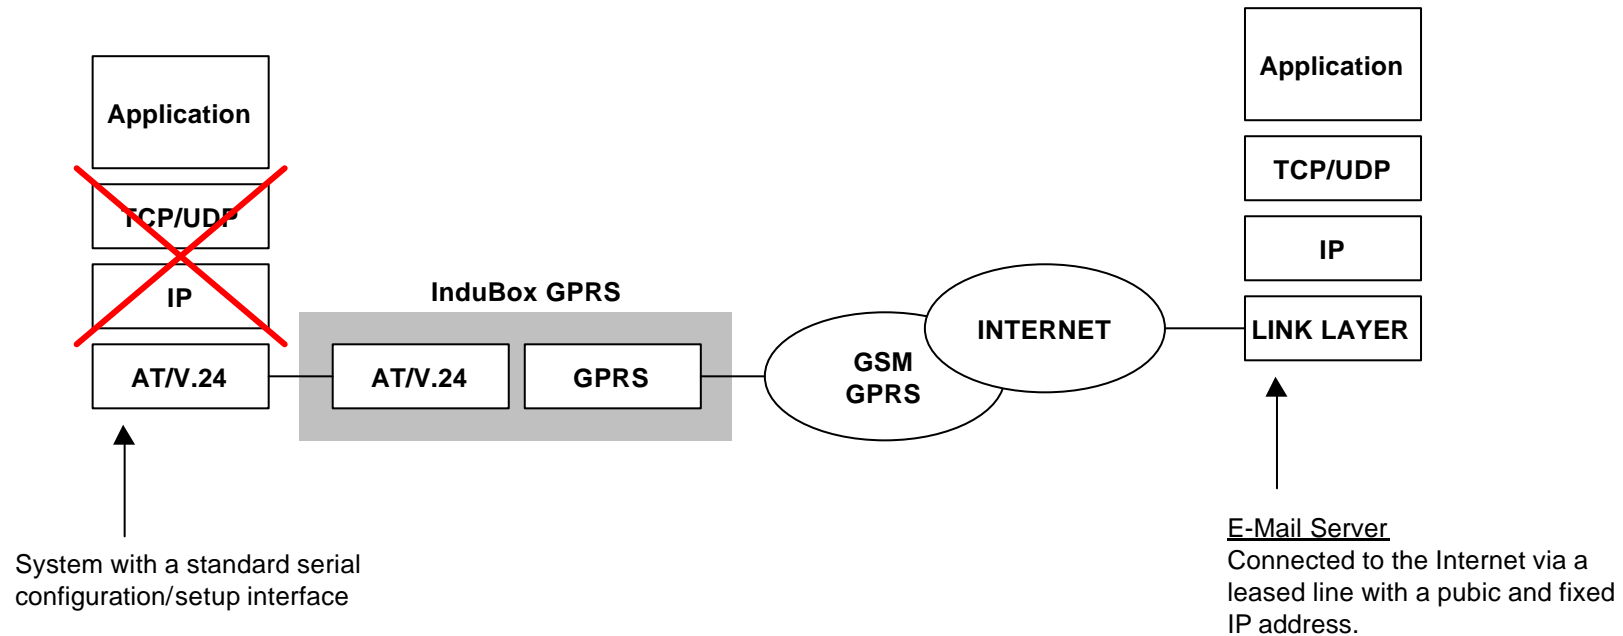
Application

TCP/UDP

IP

AT/V.24

System with a standard serial configuration/setup interface

InduBox GPRS

AT/V.24

GPRS

GSM GPRS

INTERNET

Application

TCP/UDP

IP

LINK LAYER

E-Mail Server
Connected to the Internet via a leased line with a pubic and fixed IP address.